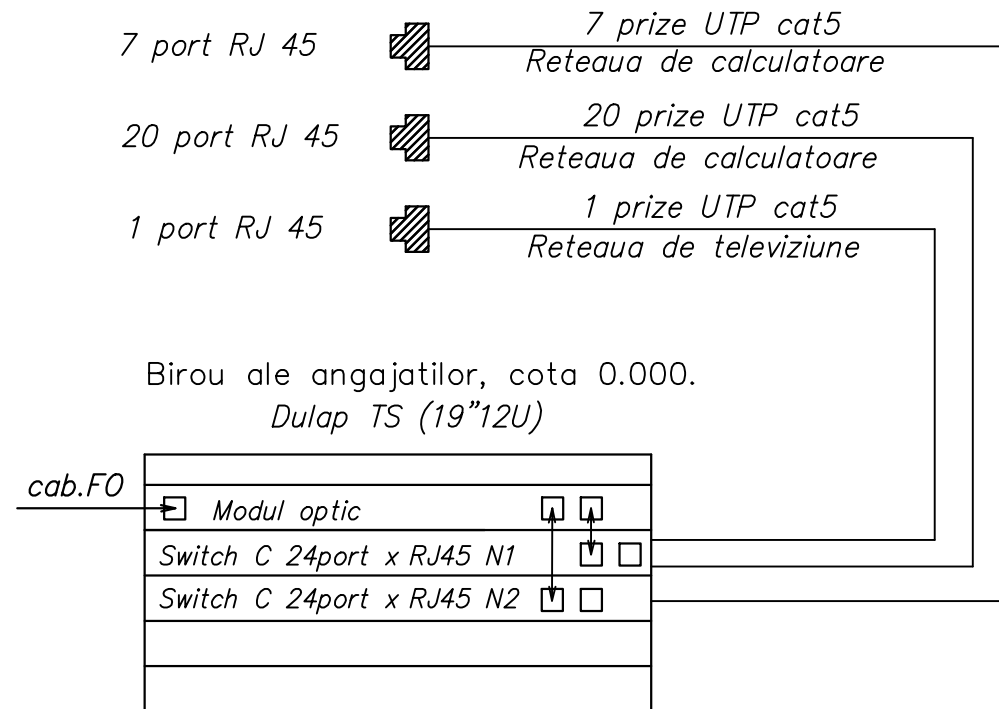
7 port RJ 45

7 prize UTP cat5
Reteaua de calculatoare

20 port RJ 45

20 prize UTP cat5
Reteaua de calculatoare

1 port RJ 45

1 prize UTP cat5
Reteaua de televiziune

Birou ale angajatilor, cota 0.000.
Dulap TS (19"12U)

cab.FO

Modul optic

Switch C 24port x RJ45 N1

Switch C 24port x RJ45 N2